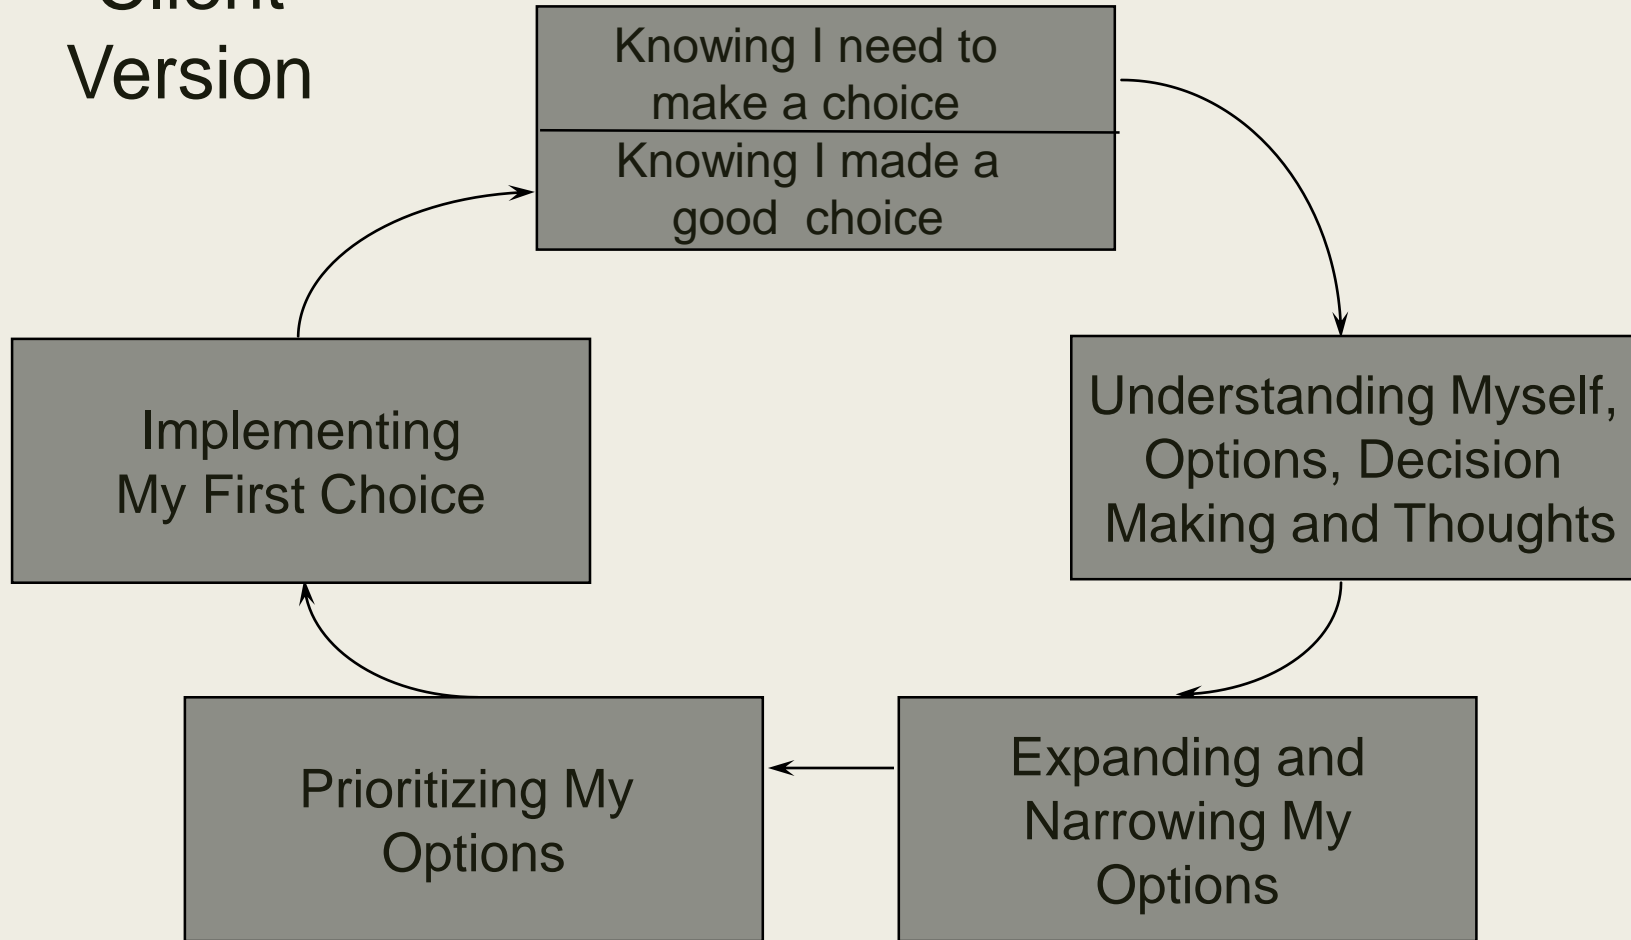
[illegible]
Version

Knowing I need to make a choice

Knowing I made a good choice

Understanding Myself, Options, Decision Making and Thoughts

Expanding and Narrowing My Options

Prioritizing My Options

Implementing My First Choice